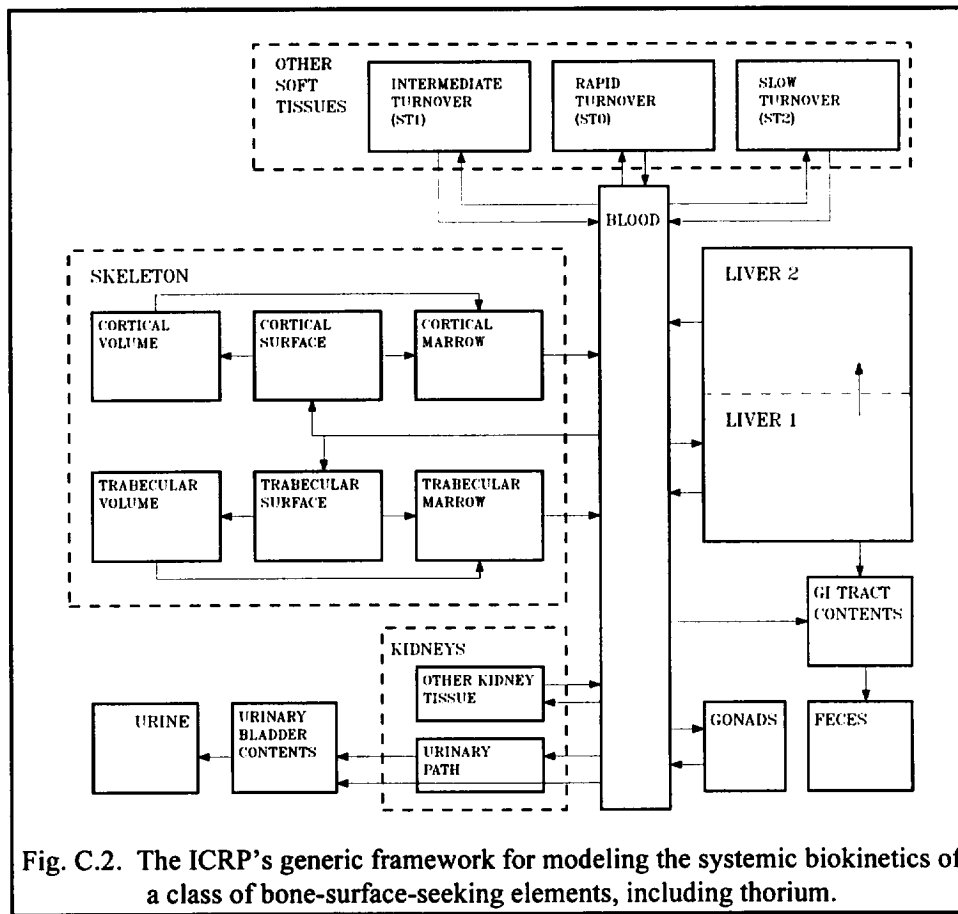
OTHER SOFT TISSUES

INTERMEDIATE TURNOVER (ST1)

RAPID TURNOVER (ST0)

SLOW TURNOVER (ST2)

BLOOD

SKELETON

CORTICAL VOLUME

CORTICAL SURFACE

CORTICAL MARROW

TRABECULAR VOLUME

TRABECULAR SURFACE

TRABECULAR MARROW

LIVER 2

LIVER 1

GI TRACT CONTENTS

KIDNEYS

OTHER KIDNEY TISSUE

URINARY PATH

URINE

URINARY BLADDER CONTENTS

GONADS

FECES

Fig. C.2. The ICRP's generic framework for modeling the systemic biokinetics of a class of bone-surface-seeking elements, including thorium.